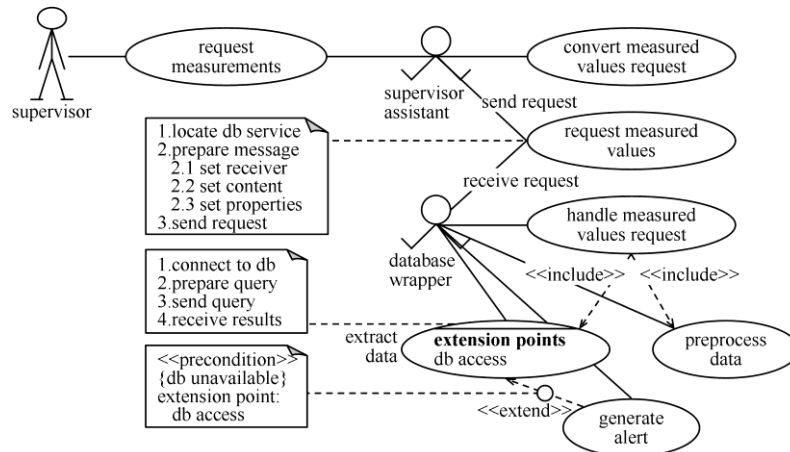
supervisor

request measurements

supervisor assistant

convert measured values request

send request

1.locate db service
2.prepare message
2.1 set receiver
2.2 set content
2.3 set properties
3.send request

request measured values

receive request

database wrapper

handle measured values request

<<include>>

<<include>>

1.connect to db
2.prepare query
3.send query
4.receive results

extract data

**extension points**
db access

preprocess data

<<precondition>>
{db unavailable}
extension point:
db access

<<extend>>

generate alert